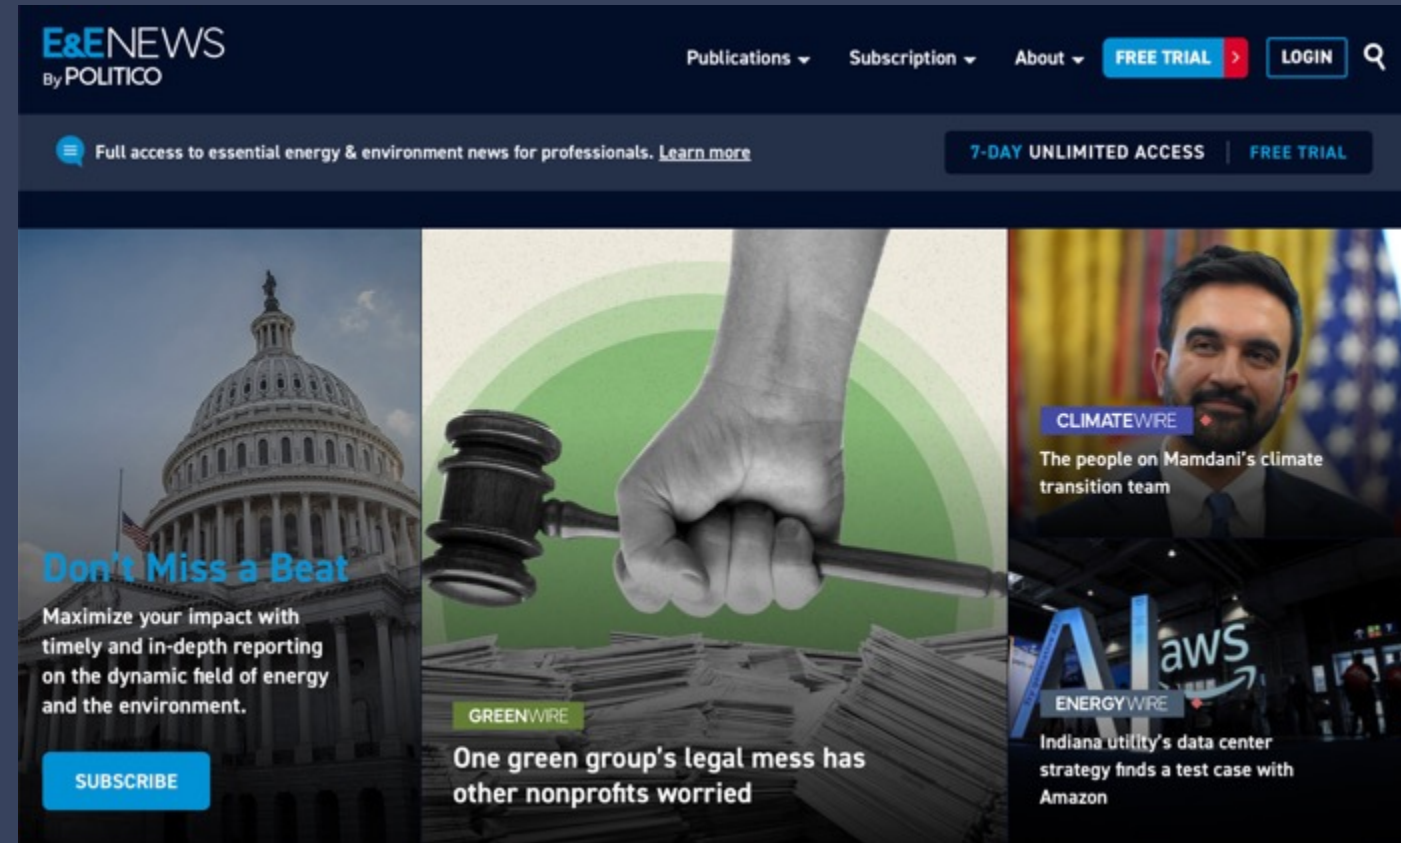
E&ENEWS By POLITICO

Publications Subscription About FREE TRIAL LOGIN

Full access to essential energy & environment news for professionals. Learn more

7-DAY UNLIMITED ACCESS | FREE TRIAL

Don't Miss a Beat

Maximize your impact with timely and in-depth reporting on the dynamic field of energy and the environment.

SUBSCRIBE

GREENWIRE

One green group's legal mess has other nonprofits worried

CLIMATEWIRE

The people on Mamdani's climate transition team

AI aws

ENERGYWIRE

Indiana utility's data center strategy finds a test case with Amazon